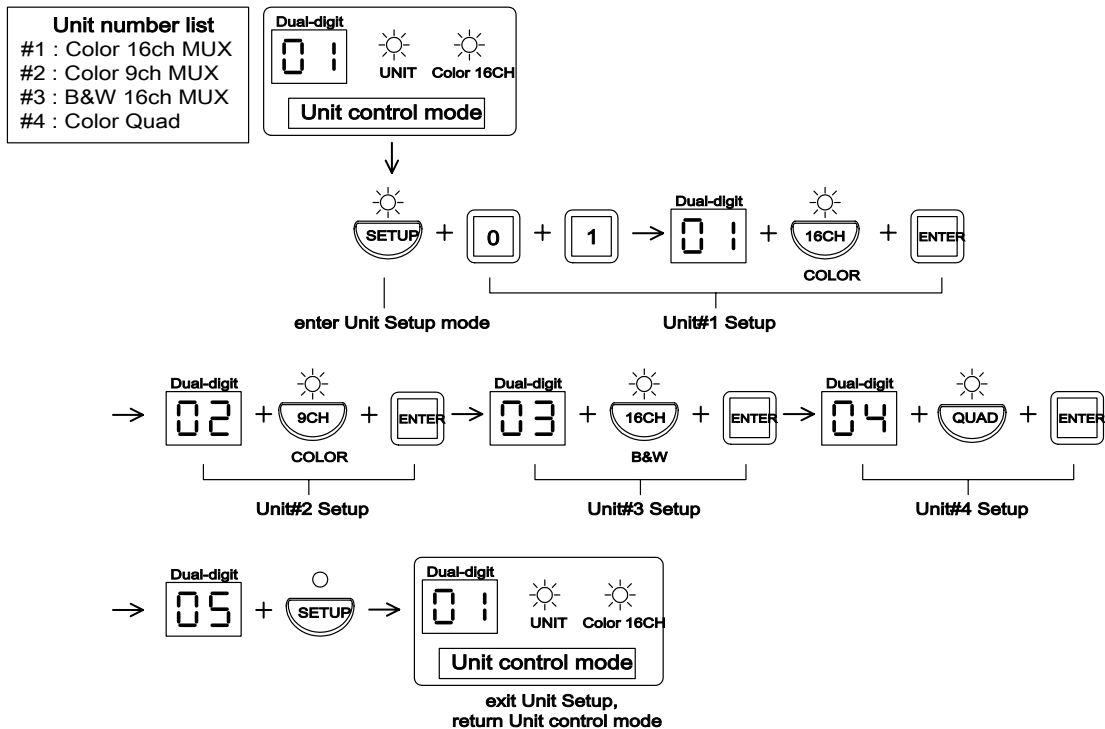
Unit number list
#1 : Color 16ch MUX
#2 : Color 9ch MUX
#3 : B&W 16ch MUX
#4 : Color Quad

Dual-digit
01
UNIT
Color 16CH
Unit control mode

SETUP + 0 + 1 → Dual-digit 01 + 16CH COLOR + ENTER

enter Unit Setup mode
Unit#1 Setup

→ Dual-digit 02 + 9CH COLOR + ENTER → Dual-digit 03 + 16CH B&W + ENTER → Dual-digit 04 + QUAD + ENTER

Unit#2 Setup
Unit#3 Setup
Unit#4 Setup

→ Dual-digit 05 + SETUP →

Dual-digit
01
UNIT
Color 16CH
Unit control mode

exit Unit Setup,
return Unit control mode